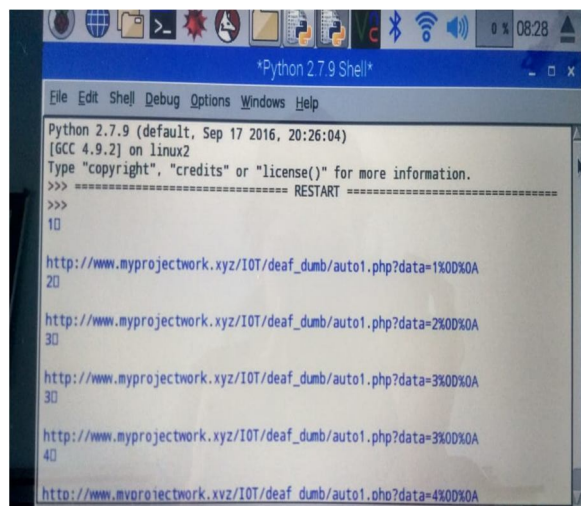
0 % 08:28

*Python 2.7.9 Shell*

File Edit Shell Debug Options Windows Help

Python 2.7.9 (default, Sep 17 2016, 20:26:04)
[GCC 4.9.2] on linux2
Type "copyright", "credits" or "license()" for more information.
>>> ================================ RESTART ================================
>>>
1□

http://www.myprojectwork.xyz/IOT/deaf_dumb/auto1.php?data=1%0D%0A
2□

http://www.myprojectwork.xyz/IOT/deaf_dumb/auto1.php?data=2%0D%0A
3□

http://www.myprojectwork.xyz/IOT/deaf_dumb/auto1.php?data=3%0D%0A
3□

http://www.myprojectwork.xyz/IOT/deaf_dumb/auto1.php?data=3%0D%0A
4□

http://www.myprojectwork.xyz/IOT/deaf_dumb/auto1.php?data=4%0D%0A